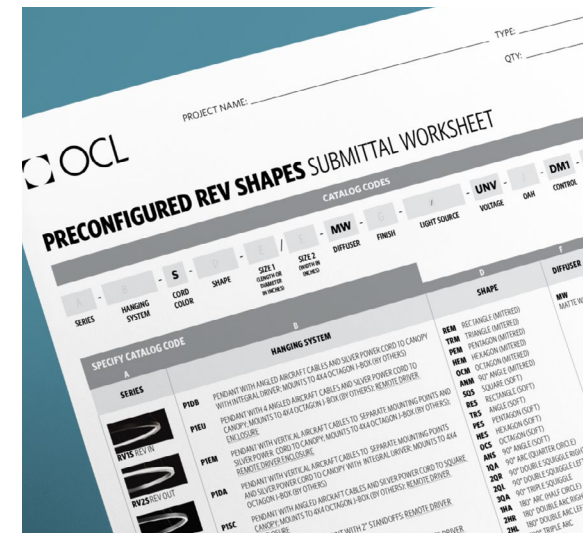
TYPE:

QTY:

PROJECT NAME:

OCL

PRECONFIGURED REV SHAPES SUBMITTAL WORKSHEET

CATALOG CODES

S

/

MW

UNV

DM1

SERIES

HANGING SYSTEM

CORD COLOR

SHAPE

SIZE 1 (LENGTH OR DIAMETER IN INCHES)

SIZE 2 (WIDTH IN INCHES)

DIFFUSER

FINISH

LIGHT SOURCE

VOLTAGE

OAH

CONTROL

SPECIFY CATALOG CODE

A

SERIES

B

HANGING SYSTEM

D

SHAPE

E

DIFFUSER

RV15 REV IN

RV25 REV OUT

P1DB PENDANT WITH ANGLED AIRCRAFT CABLES AND SILVER POWER CORD TO CANOPY WITH INTEGRAL DRIVER; MOUNTS TO 4X4 OCTAGON J-BOX (BY OTHERS)

P1EU PENDANT WITH 4 ANGLED AIRCRAFT CABLES AND SILVER POWER CORD TO CANOPY; MOUNTS TO 4X4 OCTAGON J-BOX (BY OTHERS); REMOTE DRIVER ENCLOSURE

P1EM PENDANT WITH VERTICAL AIRCRAFT CABLES TO SEPARATE MOUNTING POINTS AND SILVER POWER CORD TO CANOPY; MOUNTS TO 4X4 OCTAGON J-BOX (BY OTHERS); REMOTE DRIVER ENCLOSURE

P1DA PENDANT WITH VERTICAL AIRCRAFT CABLES TO SEPARATE MOUNTING POINTS AND SILVER POWER CORD TO CANOPY WITH INTEGRAL DRIVER; MOUNTS TO 4X4 OCTAGON J-BOX (BY OTHERS)

P1SC PENDANT WITH ANGLED AIRCRAFT CABLES AND SILVER POWER CORD TO SQUARE CANOPY; MOUNTS TO 4X4 OCTAGON J-BOX (BY OTHERS); REMOTE DRIVER

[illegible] WITH 2" STANDOFFS; REMOTE DRIVER

REM RECTANGLE (MITERED)
TRM TRIANGLE (MITERED)
PEM PENTAGON (MITERED)
HEM HEXAGON (MITERED)
OCM OCTAGON (MITERED)
ANM 90° ANGLE (MITERED)
SQS SQUARE (SOFT)
RES RECTANGLE (SOFT)
TRS ANGLE (SOFT)
PES PENTAGON (SOFT)
HES HEXAGON (SOFT)
OCS OCTAGON (SOFT)
ANS 90° ANGLE (SOFT)
1QA 90° ARC (QUARTER CIRCLE)
2QR 90° DOUBLE SQUIGGLE RIGHT
2QL 90° DOUBLE SQUIGGLE LEFT
3QA 90° TRIPLE SQUIGGLE
1HA 180° ARC (HALF CIRCLE)
2HR 180° DOUBLE ARC RIGHT
2HL 180° DOUBLE ARC LEFT
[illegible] TRIPLE ARC

MW
MATTE W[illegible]